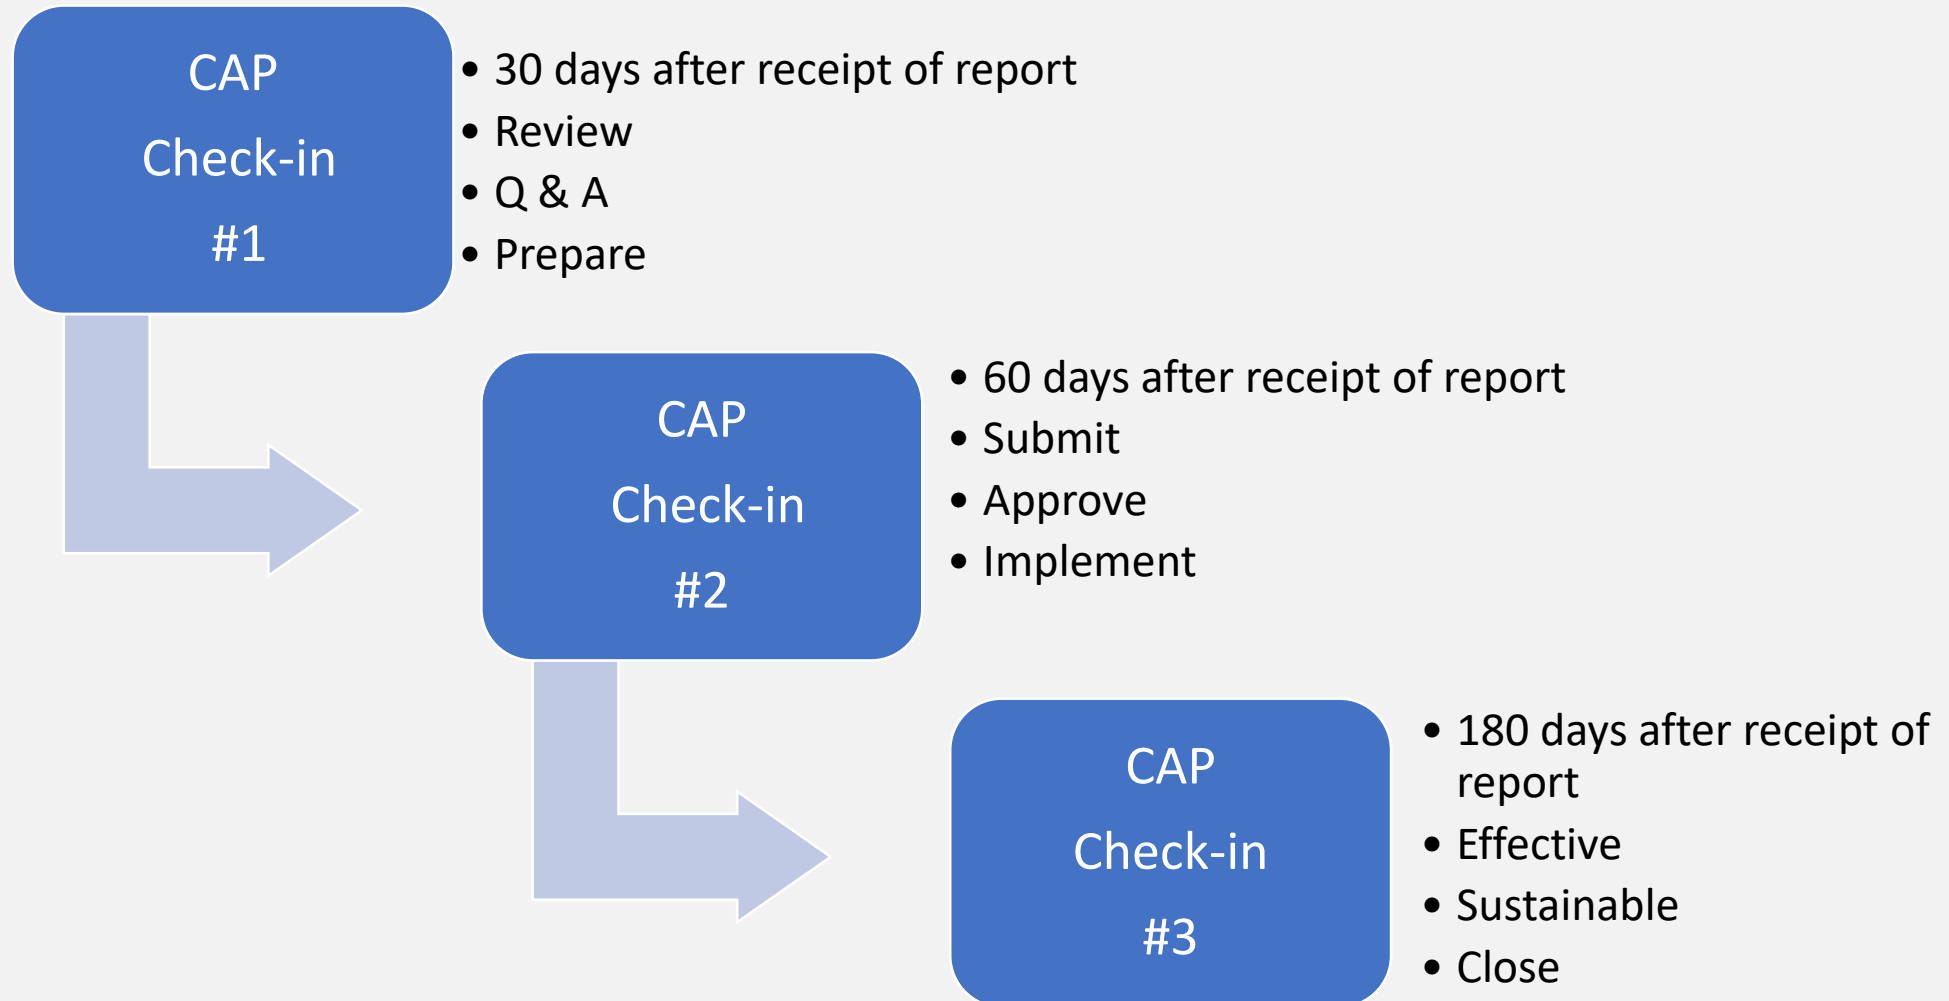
CAP
Check-in
#1

- 30 days after receipt of report
- Review
- Q & A
- Prepare

CAP
Check-in
#2

- 60 days after receipt of report
- Submit
- Approve
- Implement

CAP
Check-in
#3

- 180 days after receipt of report
- Effective
- Sustainable
- Close